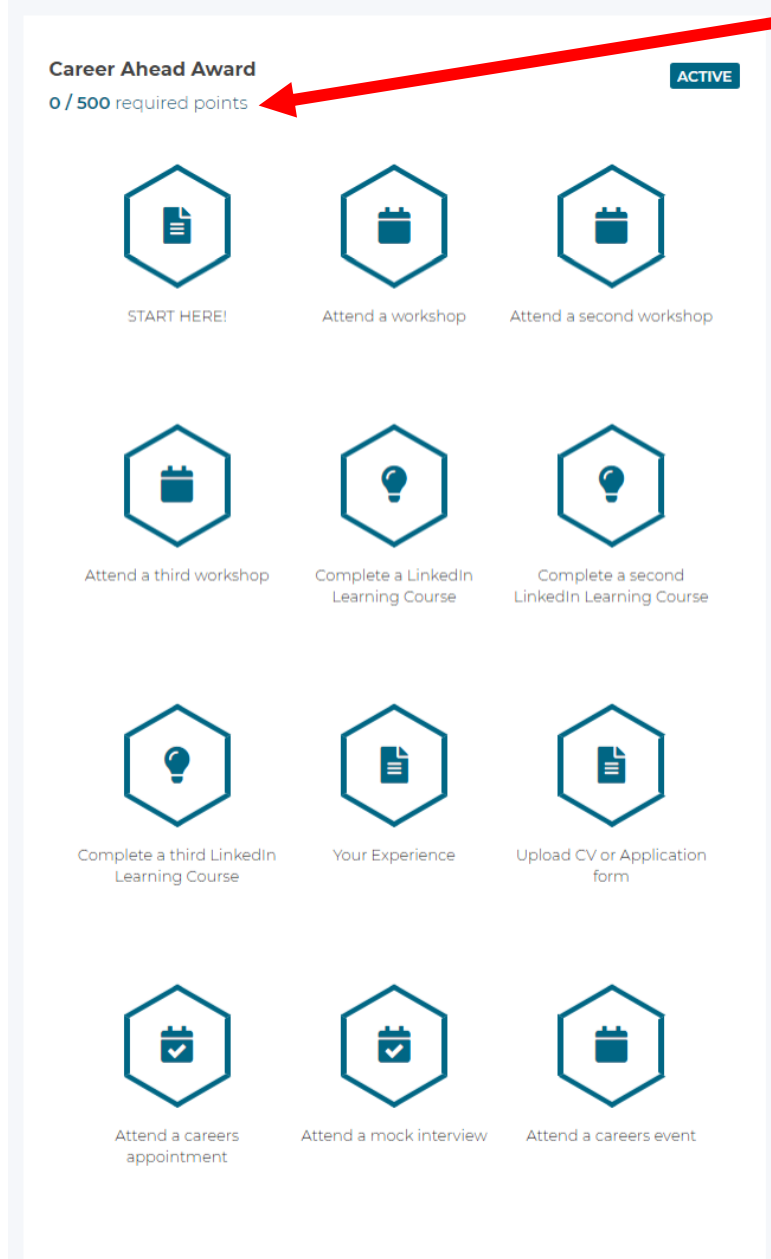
Career Ahead Award
0 / 500 required points

ACTIVE

START HERE!

Attend a workshop

Attend a second workshop

Attend a third workshop

Complete a LinkedIn Learning Course

Complete a second LinkedIn Learning Course

Complete a third LinkedIn Learning Course

Your Experience

Upload CV or Application form

Attend a careers appointment

Attend a mock interview

Attend a careers event